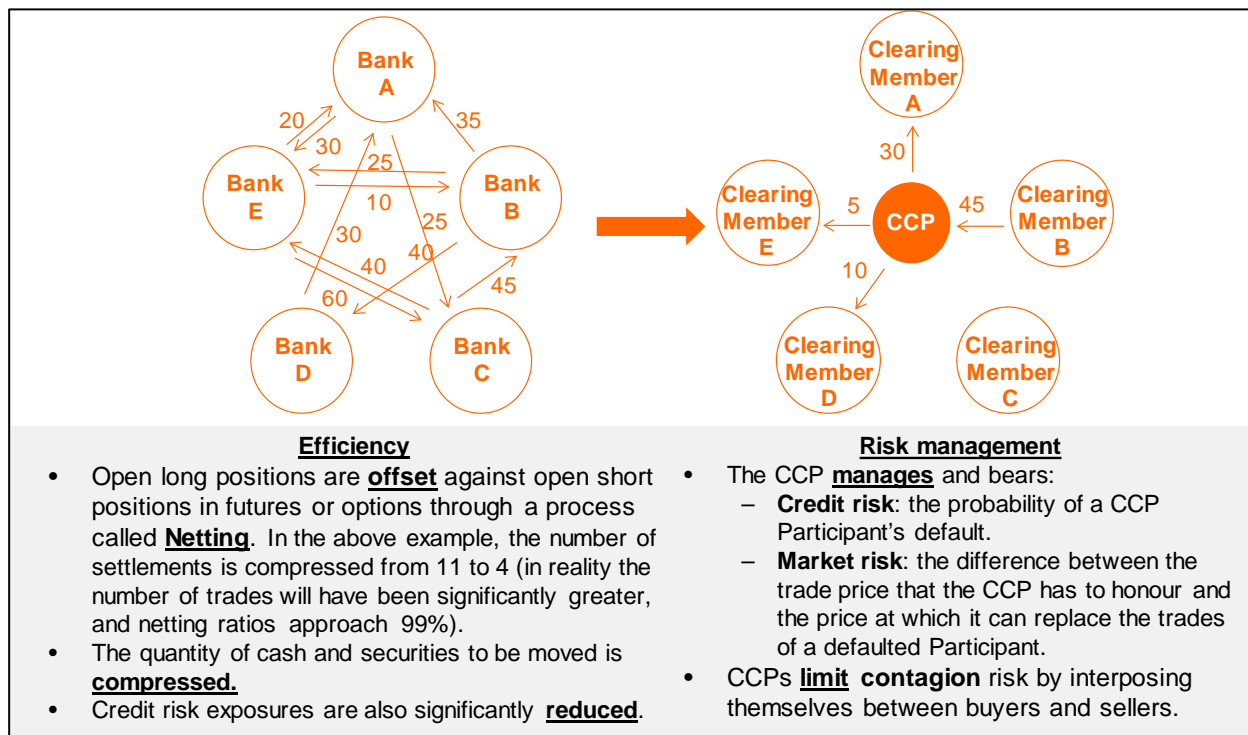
Bank A

Bank E

Bank B

Bank D

Bank C

20
30
35
25
10
25
30
40
40
60
45

Clearing Member A

Clearing Member E

CCP

Clearing Member B

Clearing Member D

Clearing Member C

30
5
45
10

Efficiency

- Open long positions are **offset** against open short positions in futures or options through a process called **Netting**. In the above example, the number of settlements is compressed from 11 to 4 (in reality the number of trades will have been significantly greater, and netting ratios approach 99%).
- The quantity of cash and securities to be moved is **compressed.**
- Credit risk exposures are also significantly **reduced**.

Risk management

- The CCP **manages** and bears:
  – **Credit risk**: the probability of a CCP Participant's default.
  – **Market risk**: the difference between the trade price that the CCP has to honour and the price at which it can replace the trades of a defaulted Participant.
- CCPs **limit contagion** risk by interposing themselves between buyers and sellers.